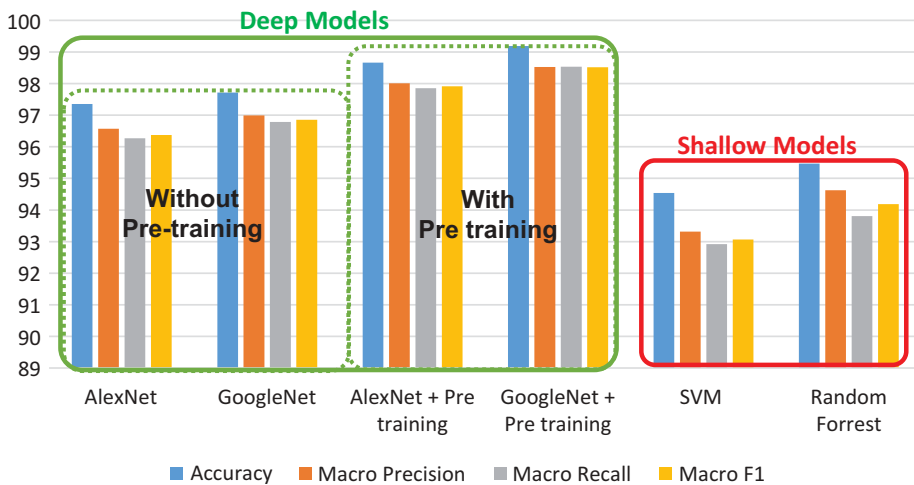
Deep Models

Shallow Models

Without Pre-training

With Pre training

100
99
98
97
96
95
94
93
92
91
90
89

AlexNet

GoogleNet

AlexNet + Pre training

GoogleNet + Pre training

SVM

Random Forrest

Accuracy
Macro Precision
Macro Recall
Macro F1